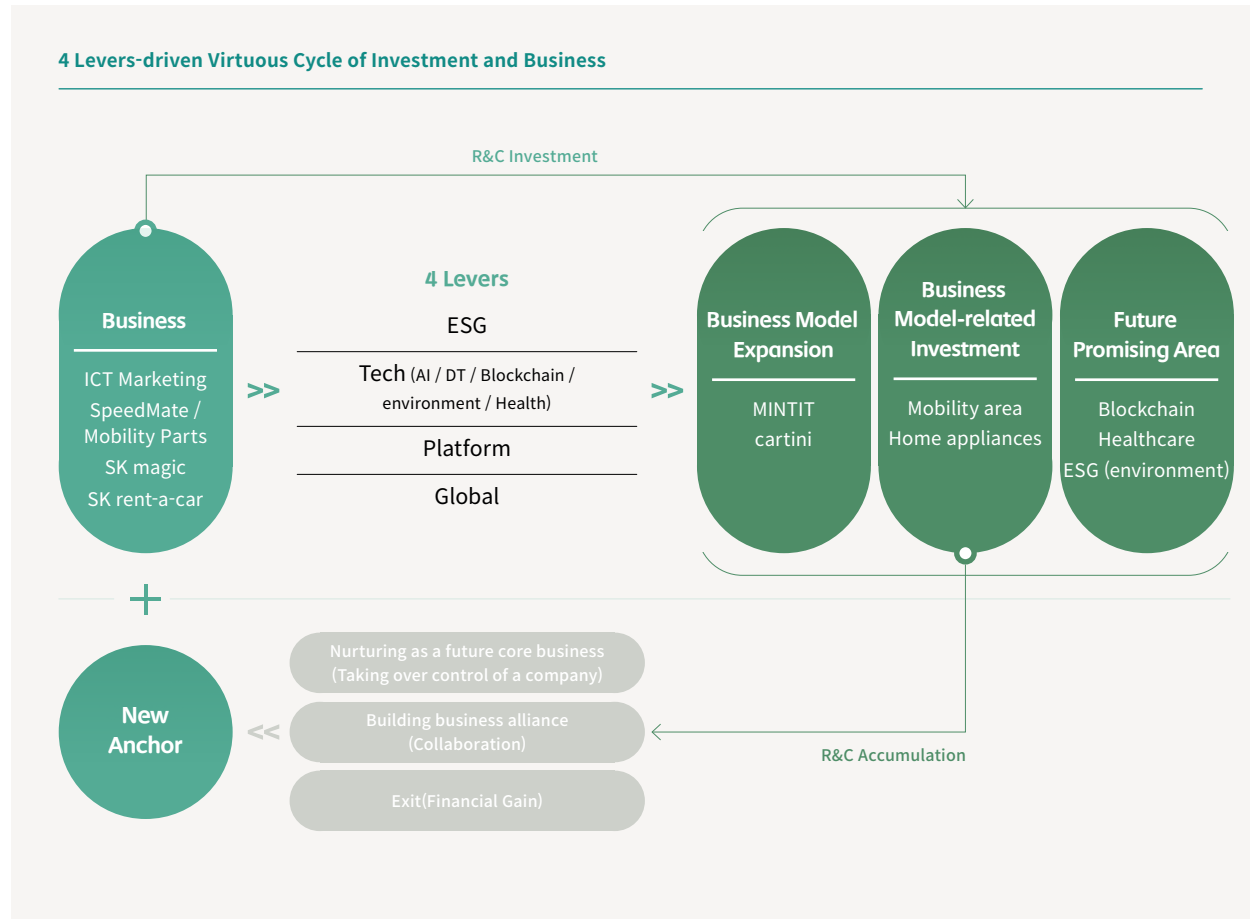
4 Levers-driven Virtuous Cycle of Investment and Business

R&C Investment

Business

ICT Marketing
SpeedMate / Mobility Parts
SK magic
SK rent-a-car

>>

4 Levers

ESG

Tech (AI / DT / Blockchain / environment / Health)

Platform

Global

>>

Business Model Expansion

MINTIT
cartini

Business Model-related Investment

Mobility area
Home appliances

Future Promising Area

Blockchain
Healthcare
ESG (environment)

+

New Anchor

<<

Nurturing as a future core business (Taking over control of a company)

Building business alliance (Collaboration)

Exit(Financial Gain)

R&C Accumulation